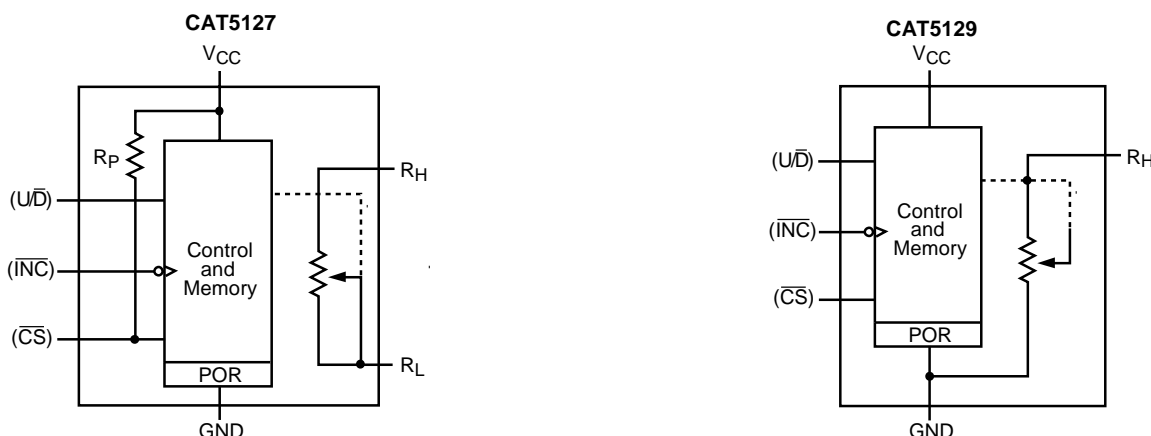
CAT5127

$V_{CC}$

$R_P$

$R_H$

$(U/\overline{D})$

Control and Memory

$(\overline{INC})$

$(\overline{CS})$

POR

$R_L$

GND

CAT5129

$V_{CC}$

$(U/\overline{D})$

$R_H$

Control and Memory

$(\overline{INC})$

$(\overline{CS})$

POR

GND